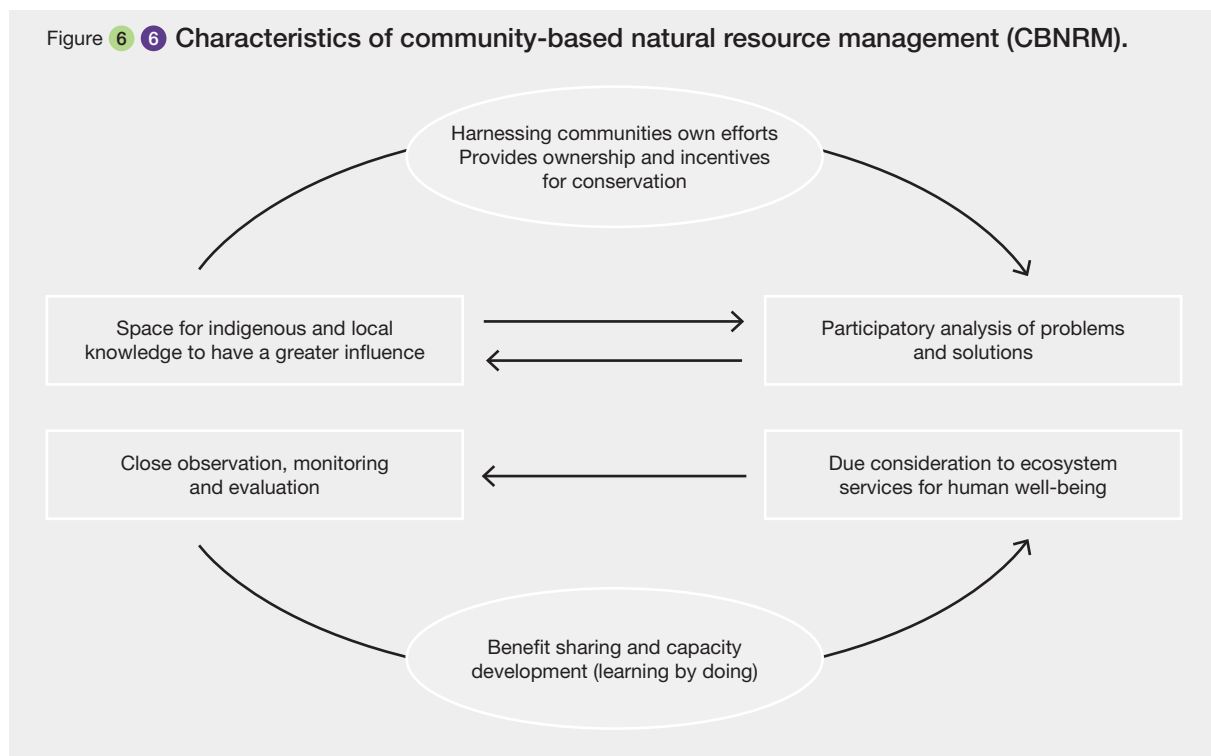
Figure 6 6 Characteristics of community-based natural resource management (CBNRM).

Harnessing communities own efforts Provides ownership and incentives for conservation

Space for indigenous and local knowledge to have a greater influence

Participatory analysis of problems and solutions

Close observation, monitoring and evaluation

Due consideration to ecosystem services for human well-being

Benefit sharing and capacity development (learning by doing)